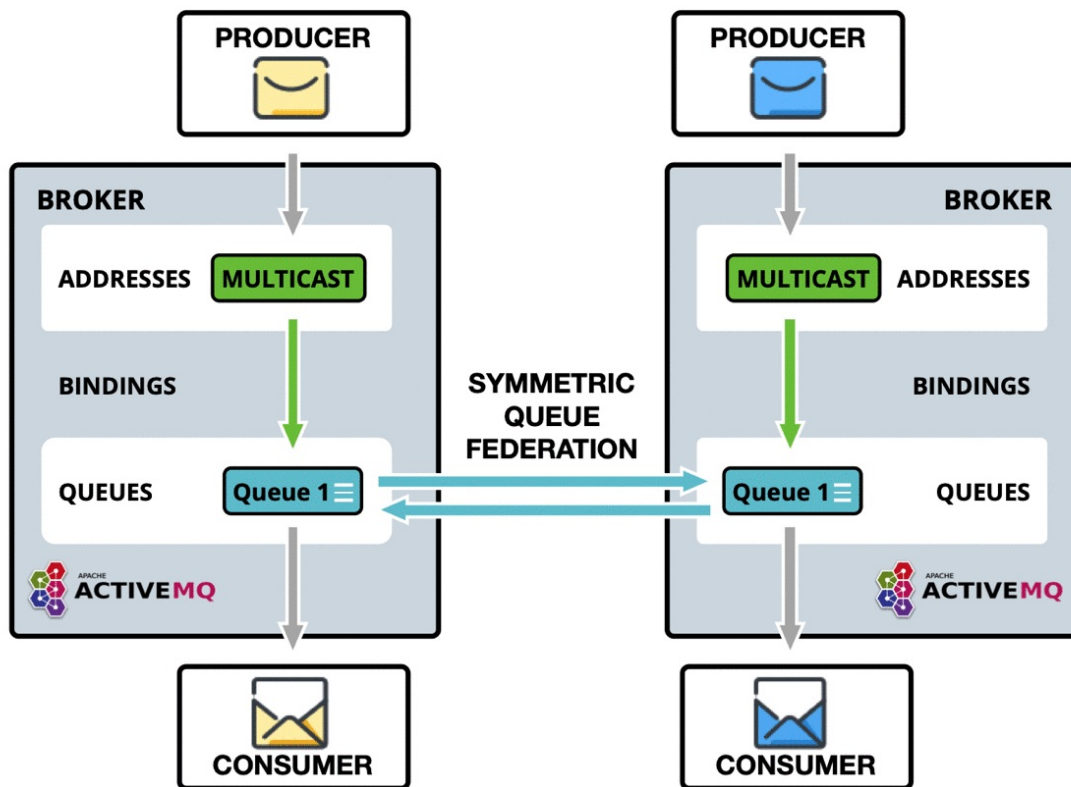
PRODUCER

BROKER

ADDRESSES MULTICAST

BINDINGS

QUEUES Queue 1

APACHE ACTIVEMQ

CONSUMER

SYMMETRIC QUEUE FEDERATION

PRODUCER

BROKER

MULTICAST ADDRESSES

BINDINGS

Queue 1 QUEUES

APACHE ACTIVEMQ

CONSUMER